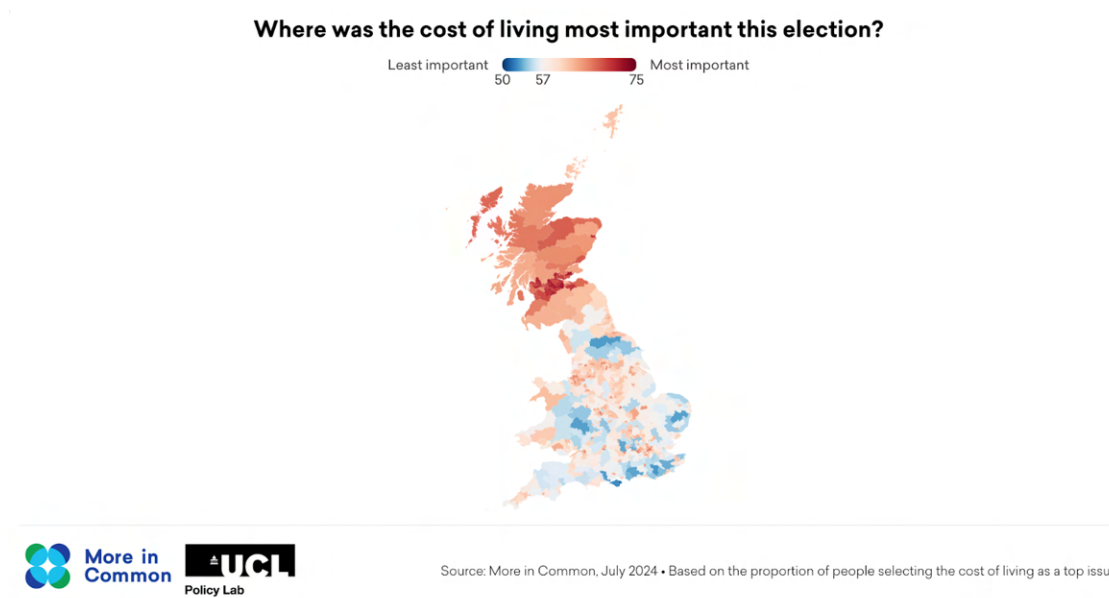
Where was the cost of living most important this election?

Least important 50 57 75 Most important

More in Common

UCL

Policy Lab

Source: More in Common, July 2024 • Based on the proportion of people selecting the cost of living as a top issu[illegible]